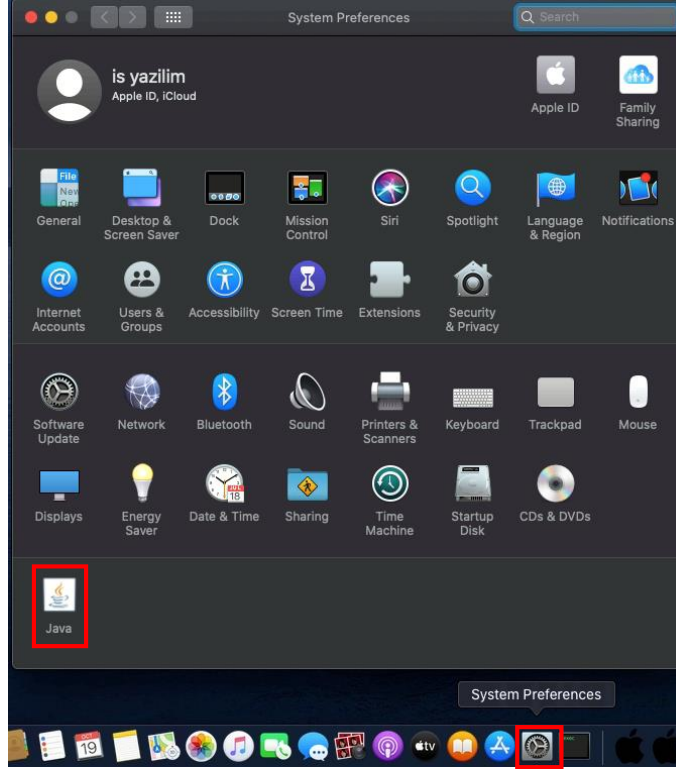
System Preferences

Search

is yazilim
Apple ID, iCloud

Apple ID

Family Sharing

General

Desktop & Screen Saver

Dock

Mission Control

Siri

Spotlight

Language & Region

Notifications

Internet Accounts

Users & Groups

Accessibility

Screen Time

Extensions

Security & Privacy

Software Update

Network

Bluetooth

Sound

Printers & Scanners

Keyboard

Trackpad

Mouse

Displays

Energy Saver

Date & Time

Sharing

Time Machine

Startup Disk

CDs & DVDs

Java

System Preferences

19